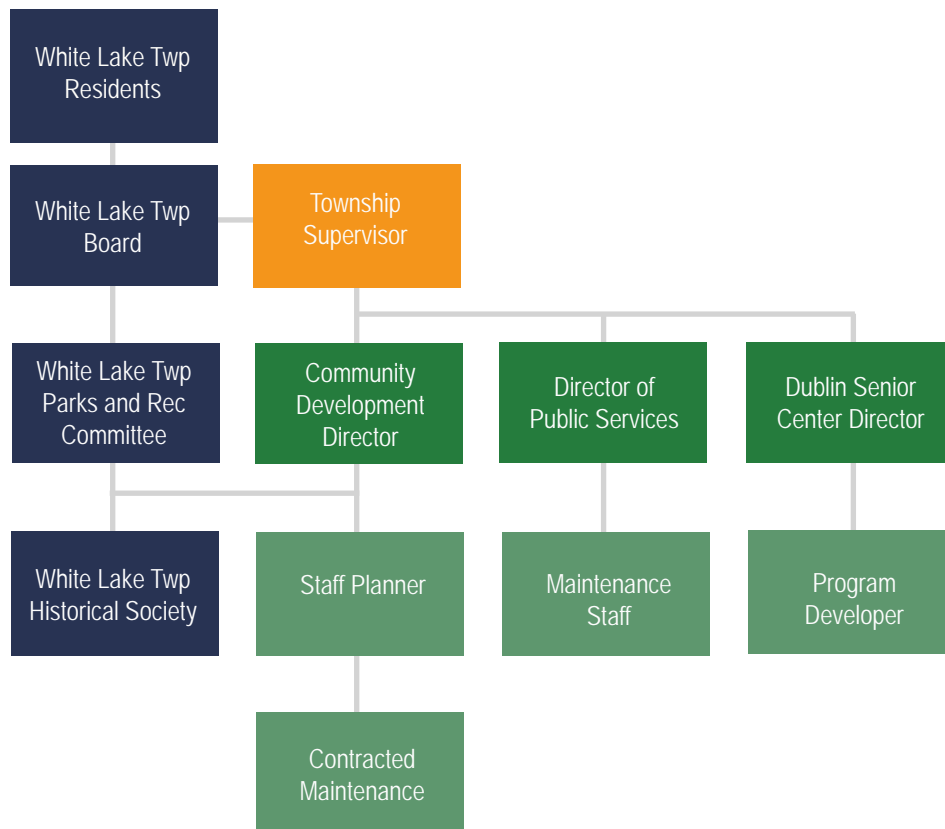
White Lake Twp Residents

White Lake Twp Board

Township Supervisor

White Lake Twp Parks and Rec Committee

Community Development Director

Director of Public Services

Dublin Senior Center Director

White Lake Twp Historical Society

Staff Planner

Maintenance Staff

Program Developer

Contracted Maintenance